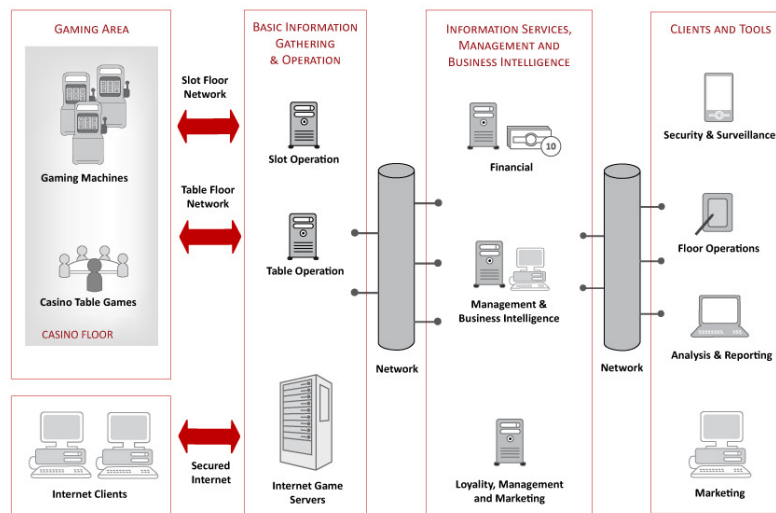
Gaming Area

Gaming Machines

Casino Table Games

CASINO FLOOR

Internet Clients

Slot Floor Network

Table Floor Network

Secured Internet

Basic Information Gathering & Operation

Slot Operation

Table Operation

Internet Game Servers

Network

Information Services, Management and Business Intelligence

10

Financial

Management & Business Intelligence

Loyality, Management and Marketing

Network

Clients and Tools

Security & Surveillance

Floor Operations

Analysis & Reporting

Marketing